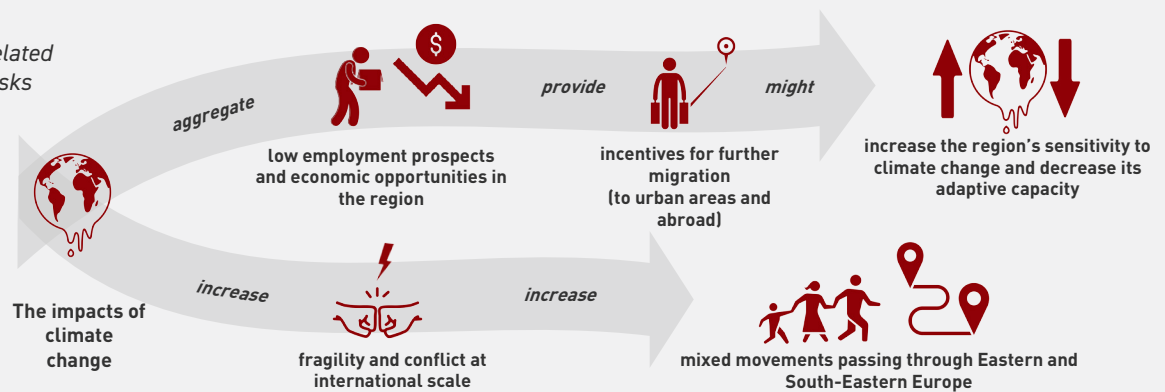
elated
sks

aggregate

low employment prospects and economic opportunities in the region

provide

incentives for further migration (to urban areas and abroad)

might

increase the region's sensitivity to climate change and decrease its adaptive capacity

The impacts of climate change

increase

fragility and conflict at international scale

increase

mixed movements passing through Eastern and South-Eastern Europe